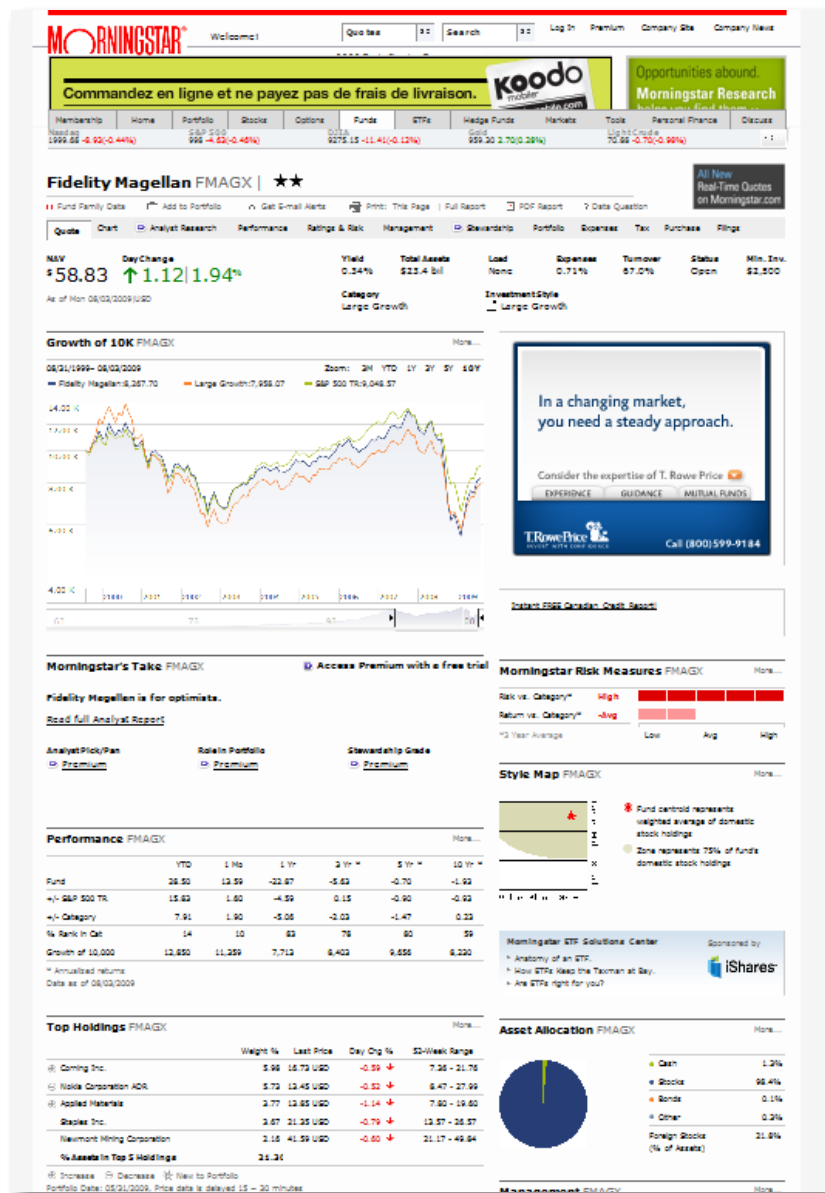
MORNINGSTAR® Welcome! Quotes Search Log In Premium Company Site Company News

Commandez en ligne et ne payez pas de frais de livraison. Koodo mobile

Opportunities abound. Morningstar Research

Membership Home Portfolio Stocks Options Funds ETFs Hedge Funds Markets Tools Personal Finance Discuss

Nasdaq 1999.85 -8.93(-0.44%) S&P 500 998 -4.82(-0.48%) DJIA 9275.15 -11.41(-0.12%) Gold 959.30 2.70(0.28%) Light Crude 70.88 -0.70(-0.98%)

Fidelity Magellan FMAGX | ★★

All New Real-Time Quotes on Morningstar.com

Fund Family Data Add to Portfolio Get E-mail Alerts Print: This Page | Full Report PDF Report Data Question

Quote Chart Analyst Research Performance Ratings & Risk Management Stewardship Portfolio Expenses Tax Purchase Filings

NAV $58.83 Day Change ↑1.12 | 1.94%
As of Mon 08/03/2009 USD

| Yield | Total Assets | Load | Expenses | Turnover | Status | Min. Inv. |
|---|---|---|---|---|---|---|
| 0.34% | $23.4 bil | None | 0.71% | 67.0% | Open | $2,500 |

Category Large Growth
Investment Style Large Growth

Growth of 10K FMAGX More...
08/31/1999 - 08/03/2009 Zoom: 3M YTD 1Y 3Y 5Y 10Y
Fidelity Magellan:8,267.70 Large Growth:7,956.07 S&P 500 TR:9,046.57
14.00 K
4.00 K

In a changing market, you need a steady approach.
Consider the expertise of T. Rowe Price
EXPERIENCE GUIDANCE MUTUAL FUNDS
T.RowePrice INVEST WITH CONFIDENCE Call (800)599-9184

Instant FREE Canadian Credit Report!

Morningstar's Take FMAGX Access Premium with a free trial
Fidelity Magellan is for optimists.
Read full Analyst Report
Analyst Pick/Pan Premium
Role in Portfolio Premium
Stewardship Grade Premium

Morningstar Risk Measures FMAGX More...
Risk vs. Category* High
Return vs. Category* -Avg
*3 Year Average Low Avg High

Style Map FMAGX More...
Fund centroid represents weighted average of domestic stock holdings
Zone represents 75% of fund's domestic stock holdings

Performance FMAGX More...

| | YTD | 1 Mo | 1 Yr | 3 Yr * | 5 Yr * | 10 Yr * |
|---|---|---|---|---|---|---|
| Fund | 28.50 | 13.59 | -22.87 | -5.63 | -0.70 | -1.93 |
| +/- S&P 500 TR | 15.63 | 1.60 | -4.59 | 0.15 | -0.90 | -0.93 |
| +/- Category | 7.91 | 1.90 | -5.06 | -2.03 | -1.47 | 0.22 |
| % Rank in Cat | 14 | 10 | 83 | 78 | 80 | 59 |
| Growth of 10,000 | 12,850 | 11,359 | 7,713 | 8,403 | 9,656 | 8,230 |

* Annualized returns
Data as of 08/03/2009

Morningstar ETF Solutions Center Sponsored by iShares
Anatomy of an ETF.
How ETFs Keep the Taxman at Bay.
Are ETFs right for you?

Top Holdings FMAGX More...

| | Weight % | Last Price | Day Chg % | 52-Week Range |
|---|---|---|---|---|
| Corning Inc. | 5.98 | 16.73 USD | -0.59 | 7.36 - 21.76 |
| Nokia Corporation ADR | 5.73 | 13.45 USD | -0.52 | 8.47 - 27.99 |
| Applied Materials | 3.77 | 13.85 USD | -1.14 | 7.60 - 19.60 |
| Staples Inc. | 2.67 | 21.35 USD | -0.79 | 13.57 - 26.57 |
| Newmont Mining Corporation | 2.16 | 41.59 USD | -0.60 | 21.17 - 49.84 |
| % Assets in Top 5 Holdings | 21.3 | | | |

Increase Decrease New to Portfolio
Portfolio Date: 05/31/2009. Price data is delayed 15 – 30 minutes

Asset Allocation FMAGX More...
Cash 1.2%
Stocks 98.4%
Bonds 0.1%
Other 0.3%
Foreign Stocks (% of Assets) 21.8%

Management FMAGX More